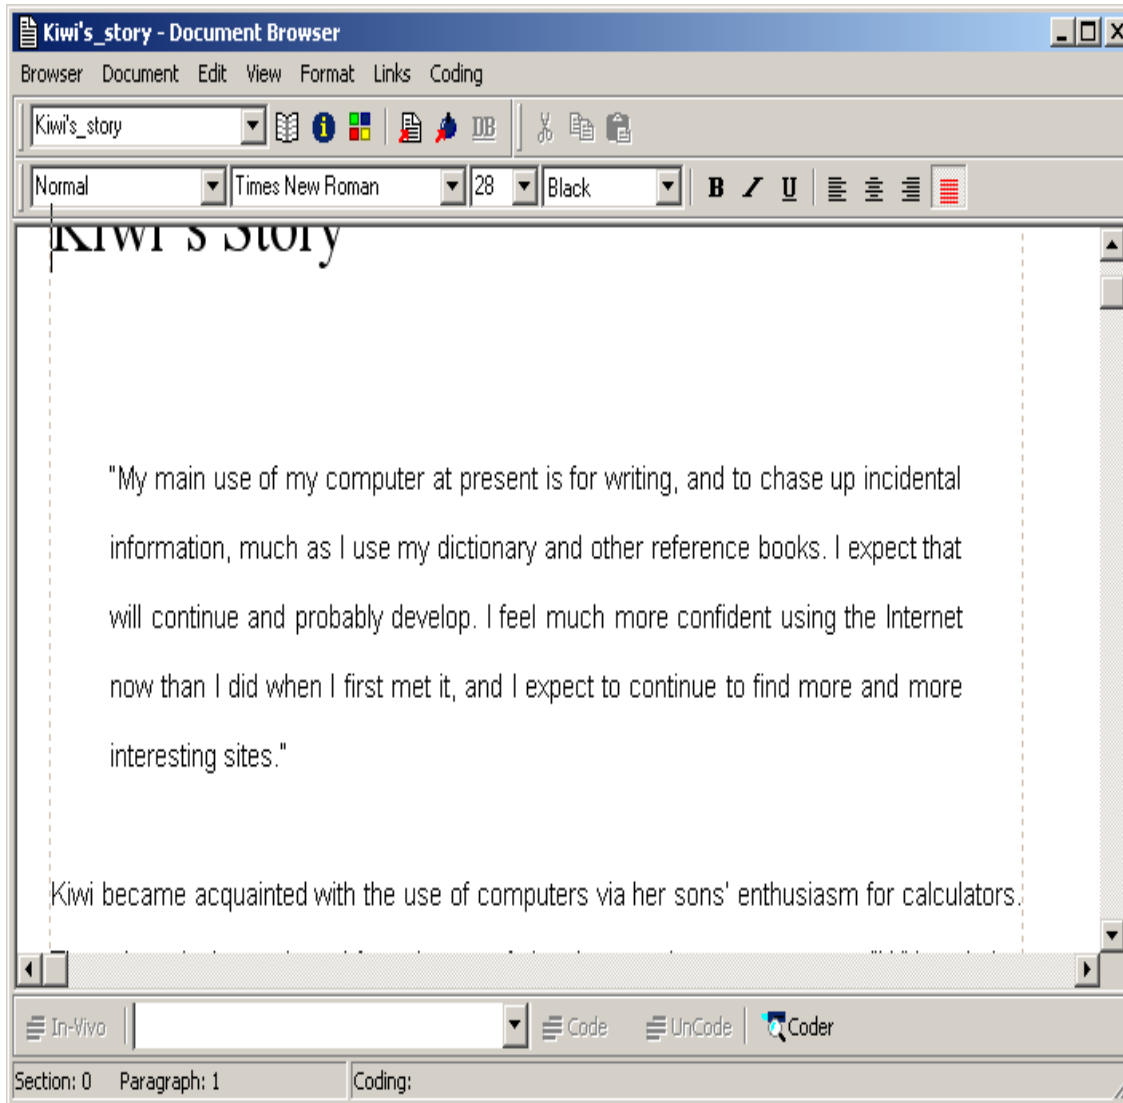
Kiwi's_story - Document Browser

Browser Document Edit View Format Links Coding

Kiwi's_story

DB

Normal Times New Roman 28 Black

B I U

Kiwi's Story

"My main use of my computer at present is for writing, and to chase up incidental information, much as I use my dictionary and other reference books. I expect that will continue and probably develop. I feel much more confident using the Internet now than I did when I first met it, and I expect to continue to find more and more interesting sites."

Kiwi became acquainted with the use of computers via her sons' enthusiasm for calculators.

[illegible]

In-Vivo Code UnCode Coder

Section: 0 Paragraph: 1 Coding: